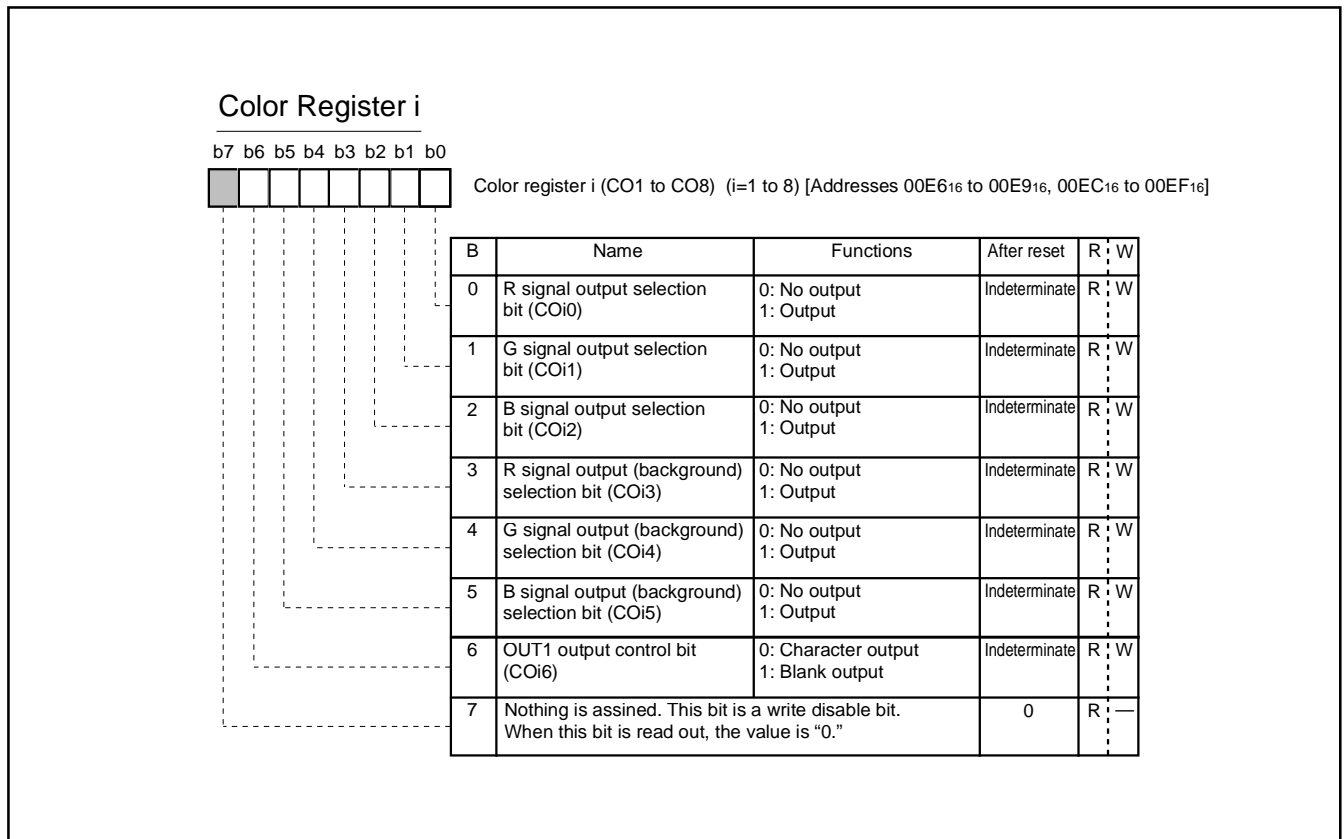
Color Register i

b7 b6 b5 b4 b3 b2 b1 b0

Color register i (CO1 to CO8) (i=1 to 8) [Addresses 00E6$_{16}$ to 00E9$_{16}$, 00EC$_{16}$ to 00EF$_{16}$]

| B | Name | Functions | After reset | R | W |
|---|---|---|---|---|---|
| 0 | R signal output selection bit (COi0) | 0: No output 1: Output | Indeterminate | R | W |
| 1 | G signal output selection bit (COi1) | 0: No output 1: Output | Indeterminate | R | W |
| 2 | B signal output selection bit (COi2) | 0: No output 1: Output | Indeterminate | R | W |
| 3 | R signal output (background) selection bit (COi3) | 0: No output 1: Output | Indeterminate | R | W |
| 4 | G signal output (background) selection bit (COi4) | 0: No output 1: Output | Indeterminate | R | W |
| 5 | B signal output (background) selection bit (COi5) | 0: No output 1: Output | Indeterminate | R | W |
| 6 | OUT1 output control bit (COi6) | 0: Character output 1: Blank output | Indeterminate | R | W |
| 7 | Nothing is assined. This bit is a write disable bit. When this bit is read out, the value is “0.” | | 0 | R | — |